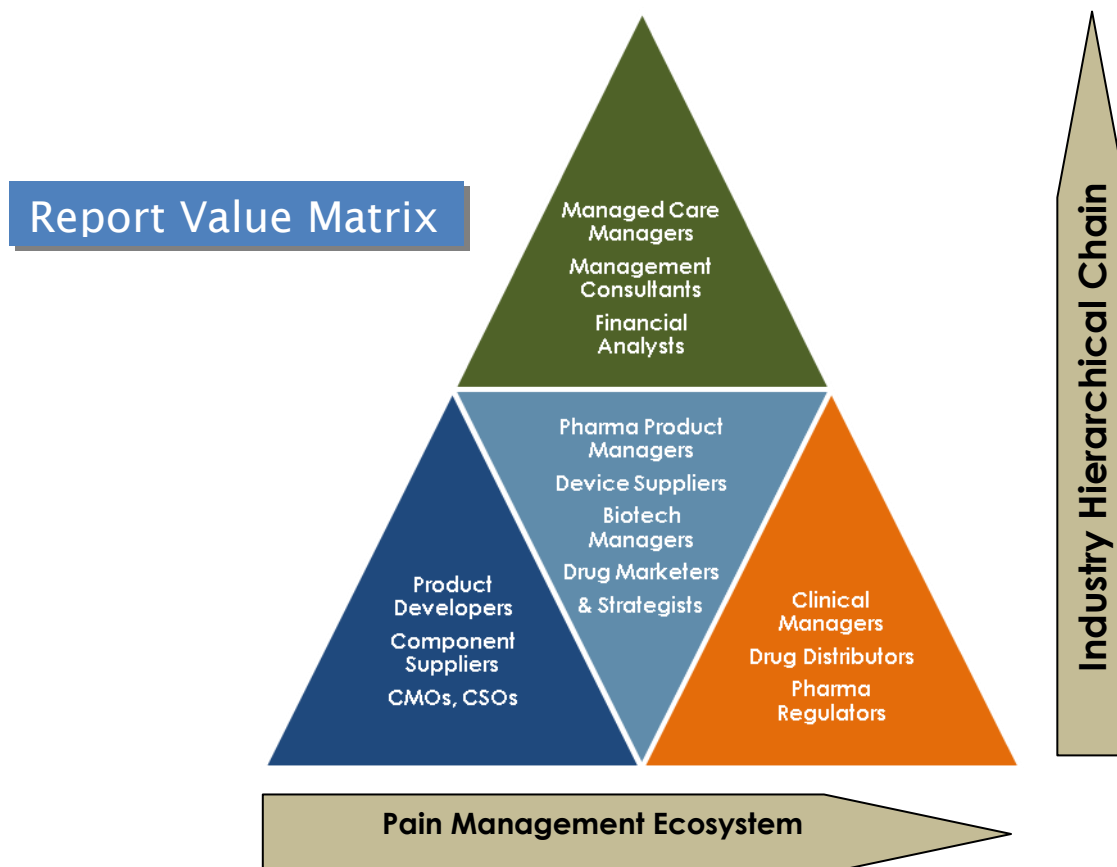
Report Value Matrix

Managed Care Managers
Management Consultants
Financial Analysts

Product Developers
Component Suppliers
CMOs, CSOs

Pharma Product Managers
Device Suppliers
Biotech Managers
Drug Marketers & Strategists

Clinical Managers
Drug Distributors
Pharma Regulators

Industry Hierarchical Chain

Pain Management Ecosystem